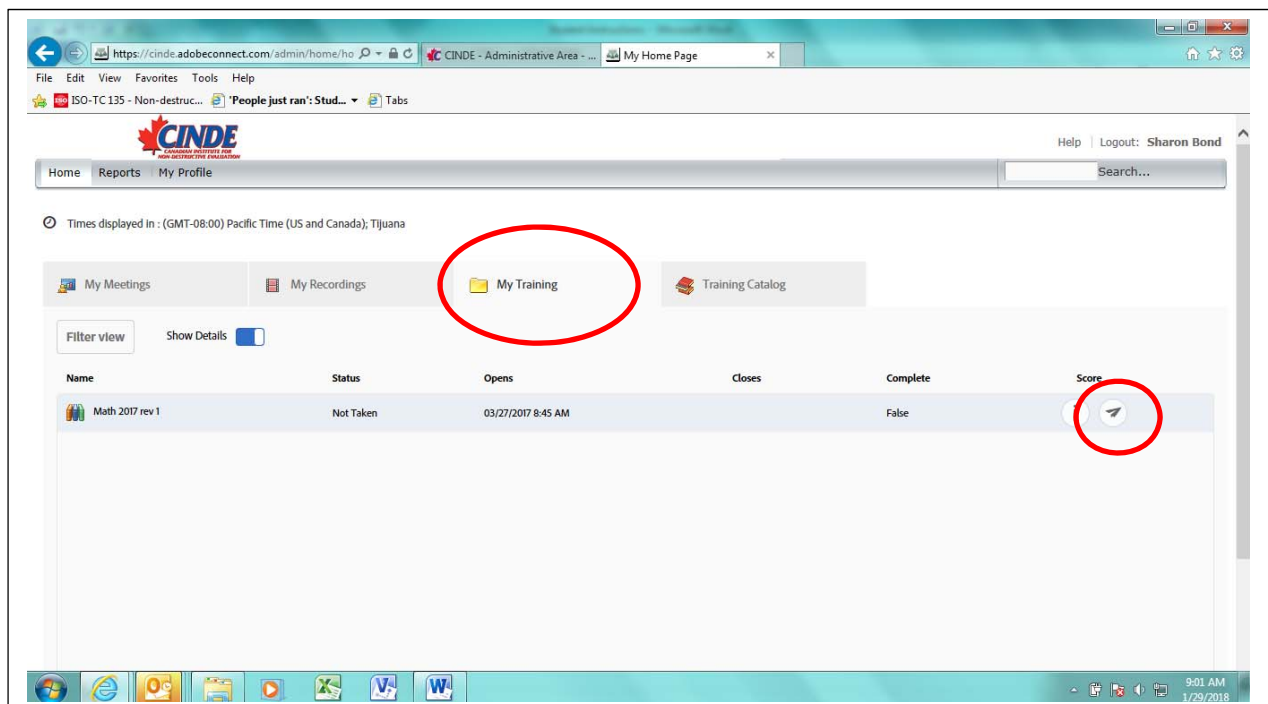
https://cinde.adobeconnect.com/admin/home/ho
CINDE - Administrative Area - ...
My Home Page

File Edit View Favorites Tools Help

ISO-TC 135 - Non-destruc...
'People just ran': Stud...
Tabs

CINDE
CANADIAN INSTITUTE FOR NON-DESTRUCTIVE EVALUATION

Help | Logout: Sharon Bond

Home Reports My Profile

Search...

Times displayed in : (GMT-08:00) Pacific Time (US and Canada); Tijuana

My Meetings
My Recordings
My Training
Training Catalog

Filter view
Show Details

| Name | Status | Opens | Closes | Complete | Score |
|---|---|---|---|---|---|
| Math 2017 rev 1 | Not Taken | 03/27/2017 8:45 AM | | False | |

9:01 AM
1/29/2018